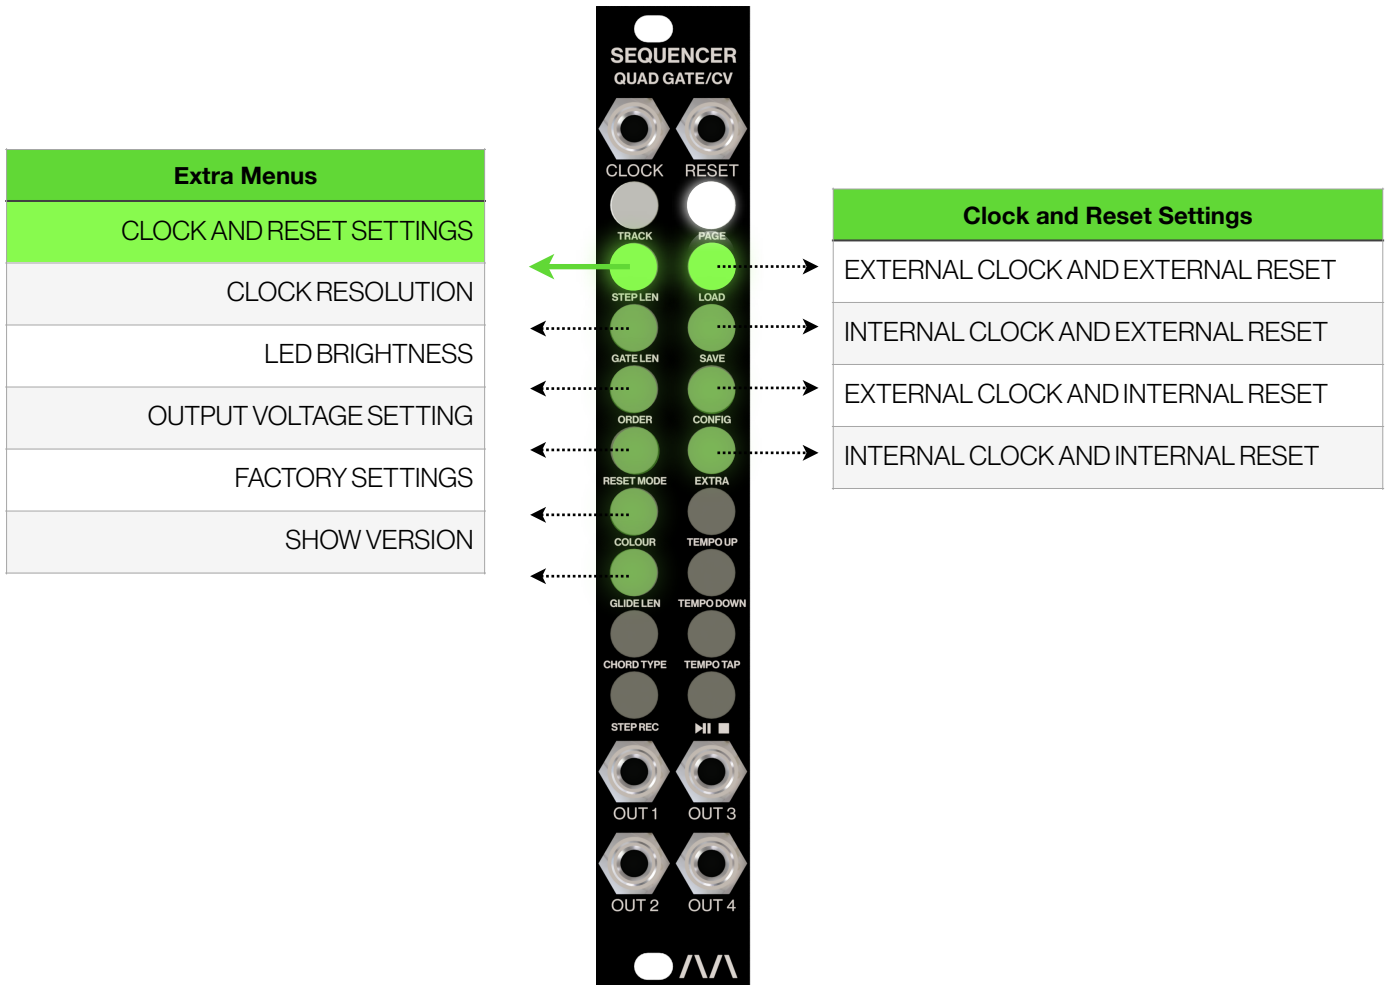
| Extra Menus |
|---|
| CLOCK AND RESET SETTINGS |
| CLOCK RESOLUTION |
| LED BRIGHTNESS |
| OUTPUT VOLTAGE SETTING |
| FACTORY SETTINGS |
| SHOW VERSION |

SEQUENCER
QUAD GATE/CV

CLOCK RESET
TRACK PAGE
STEP LEN LOAD
GATE LEN SAVE
ORDER CONFIG
RESET MODE EXTRA
COLOUR TEMPO UP
GLIDE LEN TEMPO DOWN
CHORD TYPE TEMPO TAP
STEP REC ▶II ■
OUT 1 OUT 3
OUT 2 OUT 4

/\/\

| Clock and Reset Settings |
|---|
| EXTERNAL CLOCK AND EXTERNAL RESET |
| INTERNAL CLOCK AND EXTERNAL RESET |
| EXTERNAL CLOCK AND INTERNAL RESET |
| INTERNAL CLOCK AND INTERNAL RESET |